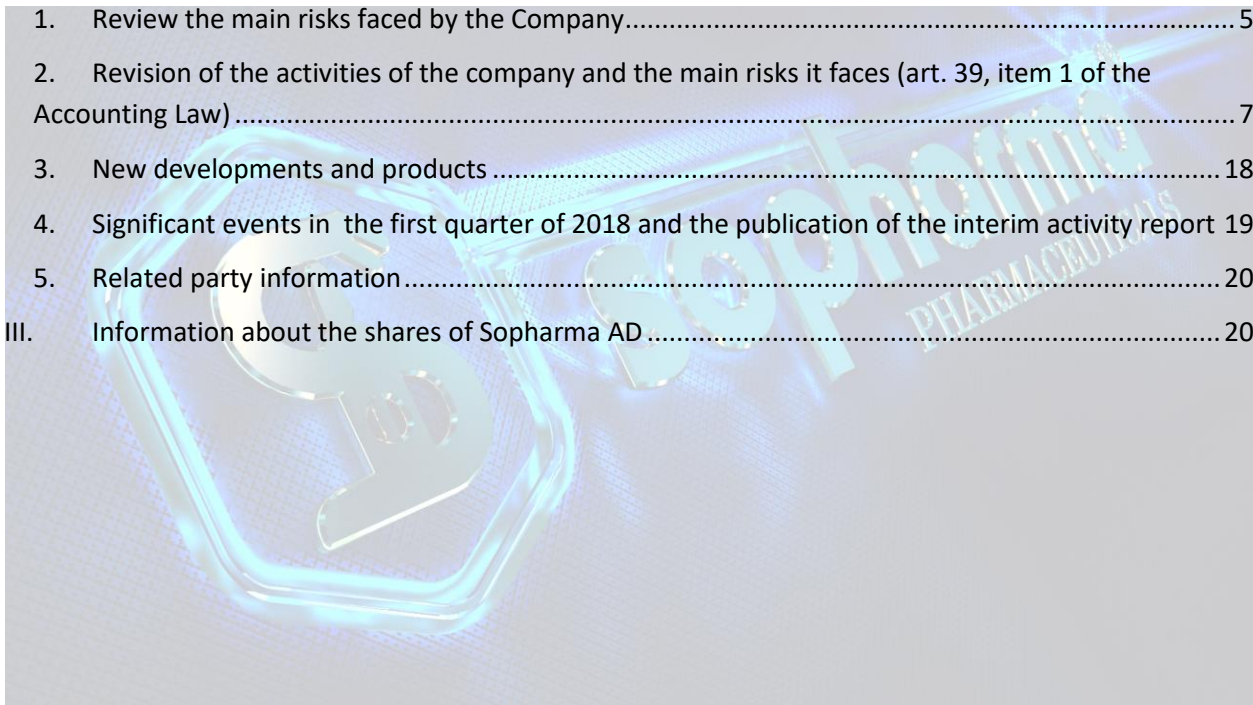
1. Review the main risks faced by the Company ............................................................ 5

2. Revision of the activities of the company and the main risks it faces (art. 39, item 1 of the Accounting Law) ............................................................ 7

3. New developments and products ............................................................ 18

4. Significant events in the first quarter of 2018 and the publication of the interim activity report 19

5. Related party information ............................................................ 20

III. Information about the shares of Sopharma AD ............................................................ 20

Sopharma PHARMACEUTICALS